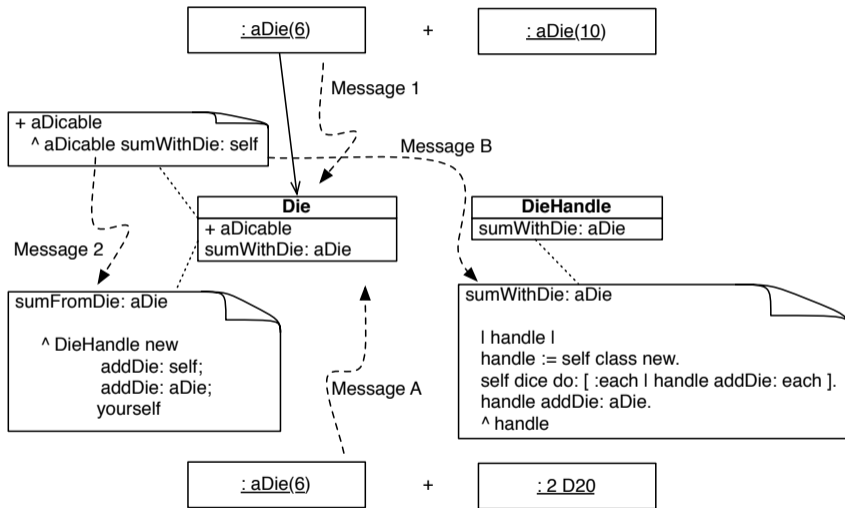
: aDie(6)

+

: aDie(10)

Message 1

+ aDicable
^ aDicable sumWithDie: self

Message B

Die
+ aDicable
sumWithDie: aDie

DieHandle
sumWithDie: aDie

Message 2

sumFromDie: aDie

^ DieHandle new
addDie: self;
addDie: aDie;
yourself

sumWithDie: aDie

| handle |
handle := self class new.
self dice do: [ :each | handle addDie: each ].
handle addDie: aDie.
^ handle

Message A

: aDie(6)

+

: 2 D20